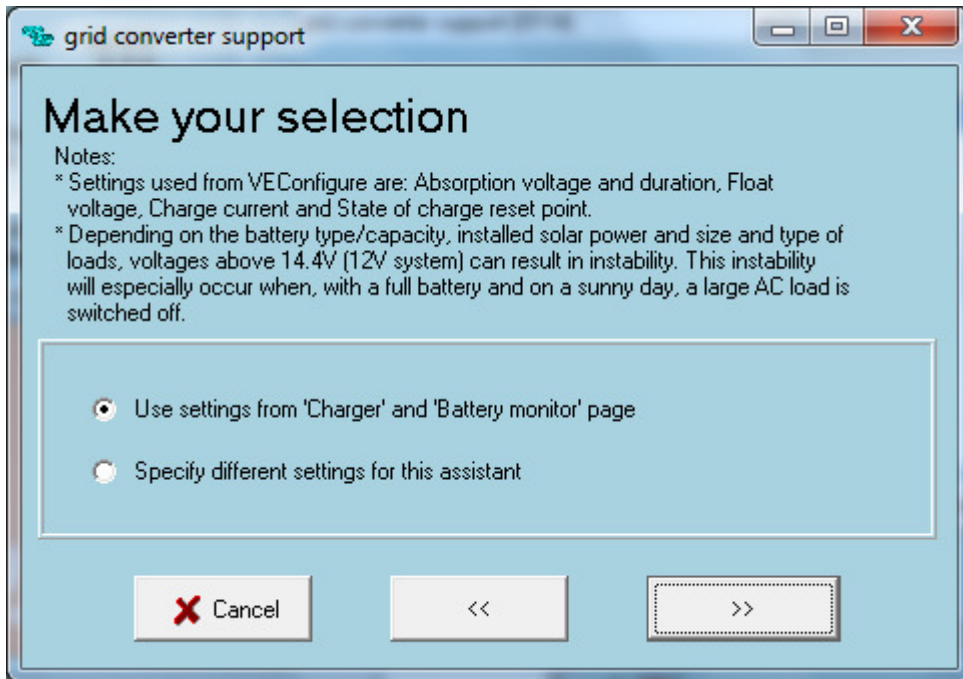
grid converter support

Make your selection

Notes:
* Settings used from VEConfigure are: Absorption voltage and duration, Float voltage, Charge current and State of charge reset point.
* Depending on the battery type/capacity, installed solar power and size and type of loads, voltages above 14.4V (12V system) can result in instability. This instability will especially occur when, with a full battery and on a sunny day, a large AC load is switched off.

Use settings from 'Charger' and 'Battery monitor' page

Specify different settings for this assistant

Cancel

<<

>>